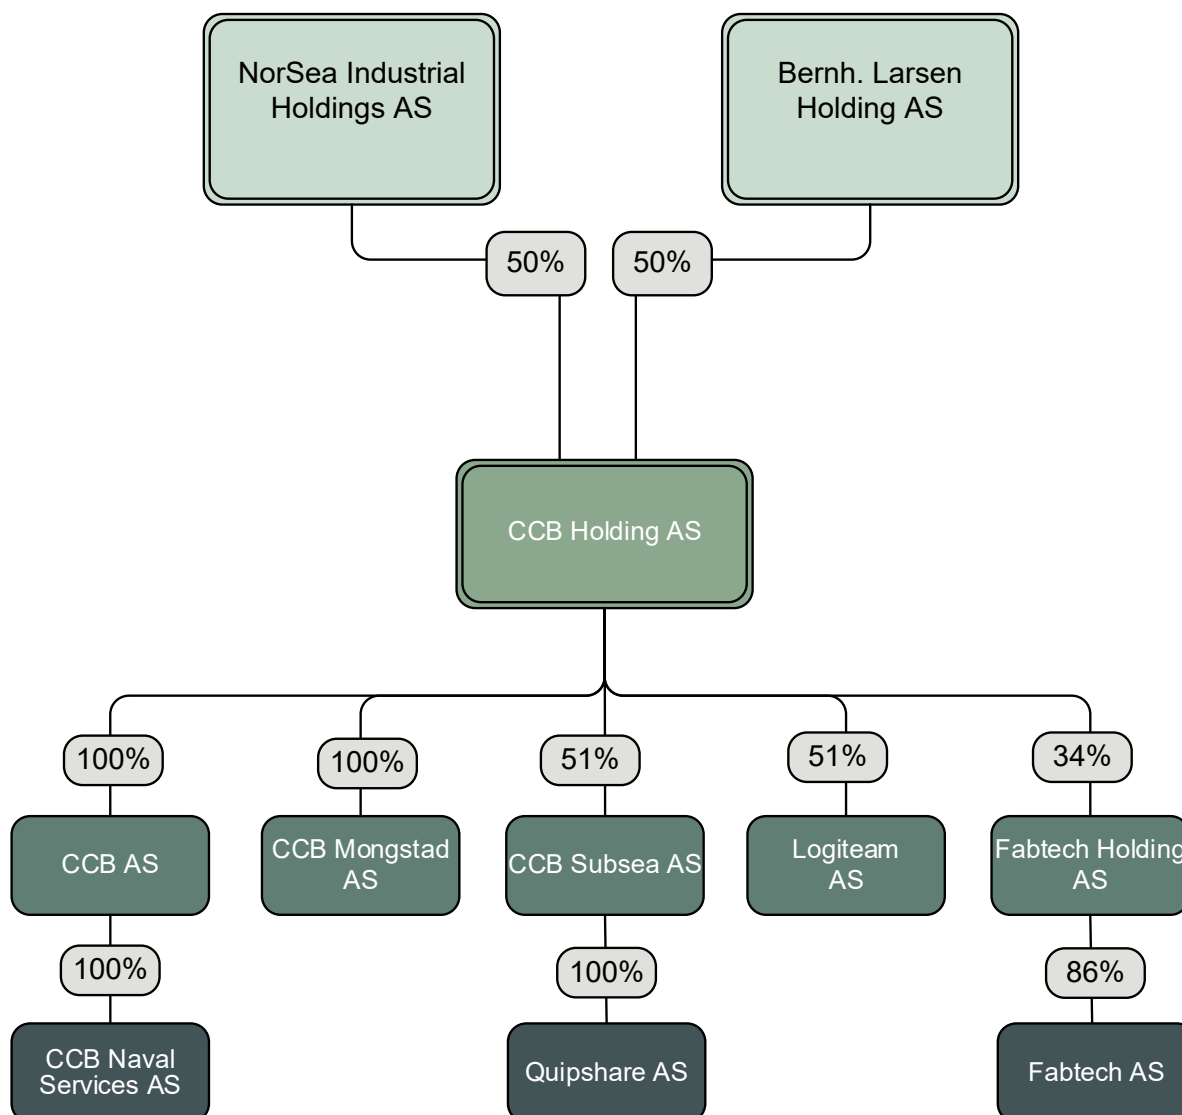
NorSea Industrial Holdings AS

Bernh. Larsen Holding AS

50%

50%

CCB Holding AS

100%

100%

51%

51%

34%

CCB AS

CCB Mongstad AS

CCB Subsea AS

Logiteam AS

Fabtech Holding AS

100%

100%

86%

CCB Naval Services AS

Quipshare AS

Fabtech AS